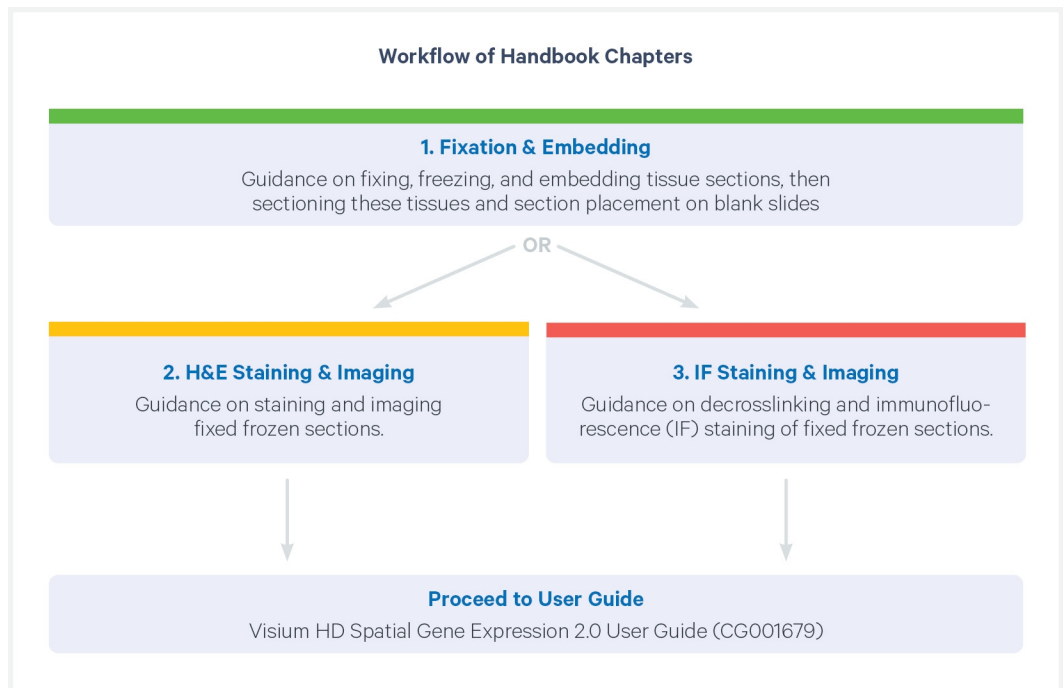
Workflow of Handbook Chapters

1. Fixation & Embedding
Guidance on fixing, freezing, and embedding tissue sections, then sectioning these tissues and section placement on blank slides

OR

2. H&E Staining & Imaging
Guidance on staining and imaging fixed frozen sections.

3. IF Staining & Imaging
Guidance on decrosslinking and immunofluorescence (IF) staining of fixed frozen sections.

Proceed to User Guide
Visium HD Spatial Gene Expression 2.0 User Guide (CG001679)